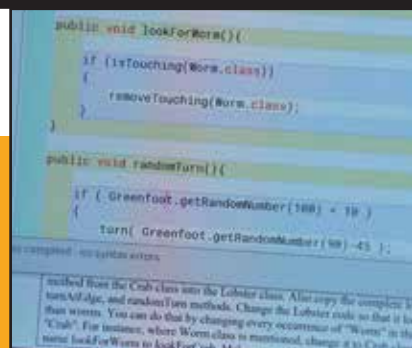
public void lookForWorm(){

if (isTouching(Worm.class))
{
removeTouching(Worm.class);
}
}

public void randomTurn(){

if ( Greenfoot.getRandomNumber(100) < 10 )
{
turn( Greenfoot.getRandomNumber(90)-45 );

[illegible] compiled - no syntax errors

method from the Crab class into the Lobster class. Also copy the complete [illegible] turnAtEdge, and randomTurn methods. Change the Lobster code so that it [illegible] than worms. You can do that by changing every occurrence of "Worm" in the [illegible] "Crab". For instance, where Worm class is mentioned, change it to Crab. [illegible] name lookForWorm to lookForCrab. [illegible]